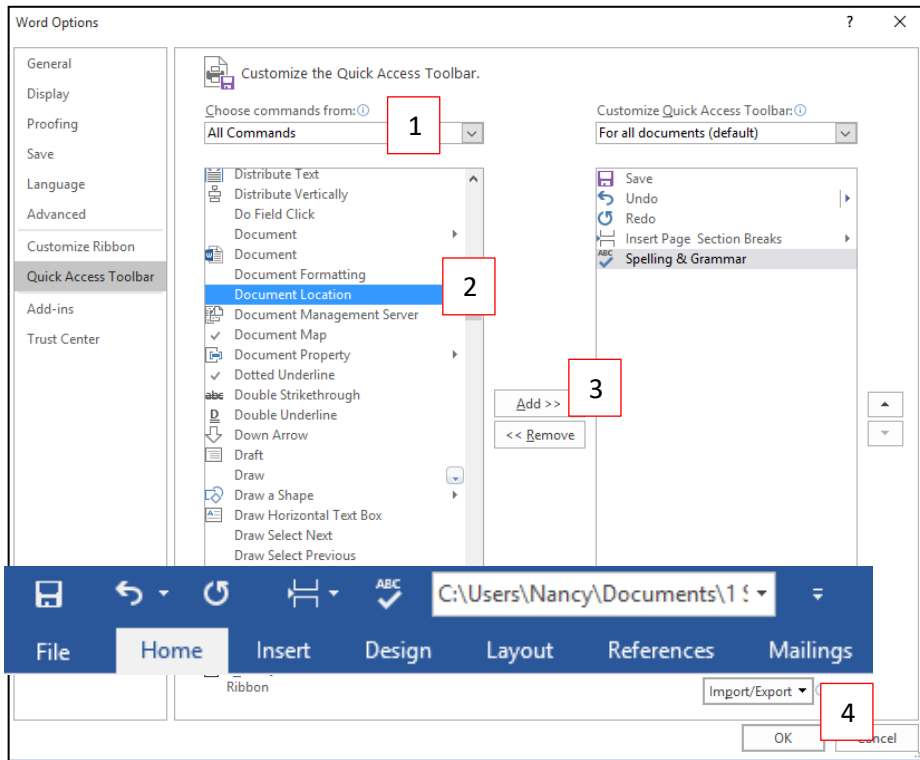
Word Options

?

General
Display
Proofing
Save
Language
Advanced
Customize Ribbon
Quick Access Toolbar
Add-ins
Trust Center

Customize the Quick Access Toolbar.

Choose commands from:
All Commands

1

Distribute Text
Distribute Vertically
Do Field Click
Document
Document
Document Formatting
Document Location
Document Management Server
Document Map
Document Property
Dotted Underline
Double Strikethrough
Double Underline
Down Arrow
Draft
Draw
Draw a Shape
Draw Horizontal Text Box
Draw Select Next
Draw Select Previous

2

Add >>
<< Remove

3

Customize Quick Access Toolbar:
For all documents (default)

Save
Undo
Redo
Insert Page Section Breaks
Spelling & Grammar

C:\Users\Nancy\Documents\1 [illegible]

File
Home
Insert
Design
Layout
References
Mailings

Ribbon

Import/Export ▾

4

OK
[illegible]ancel